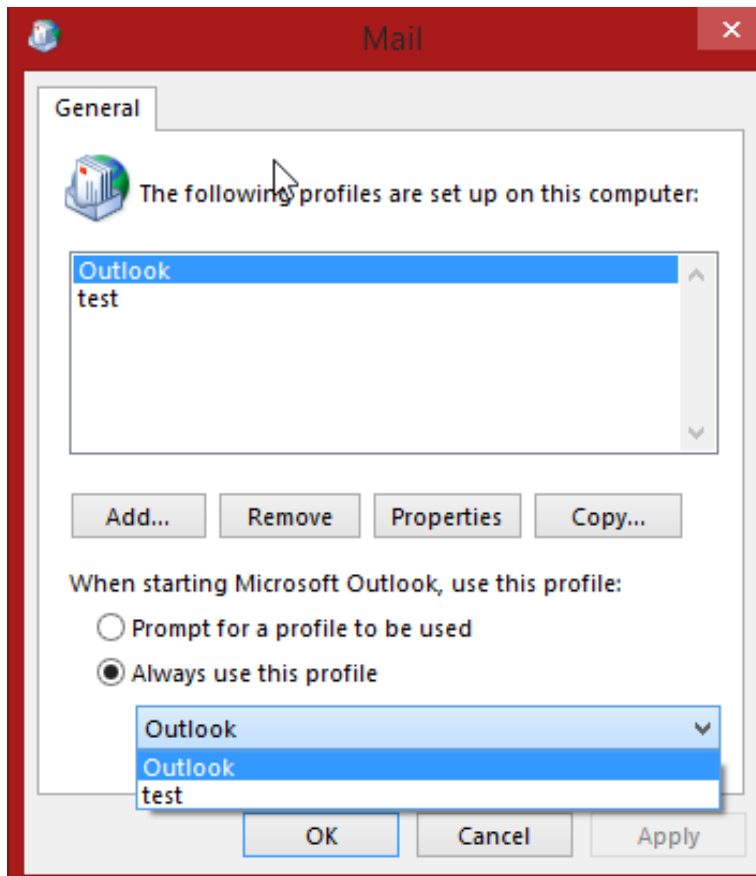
Mail

General

The following profiles are set up on this computer:

Outlook
test

Add...
Remove
Properties
Copy...

When starting Microsoft Outlook, use this profile:

Prompt for a profile to be used

Always use this profile

Outlook

Outlook
test

OK
Cancel
Apply